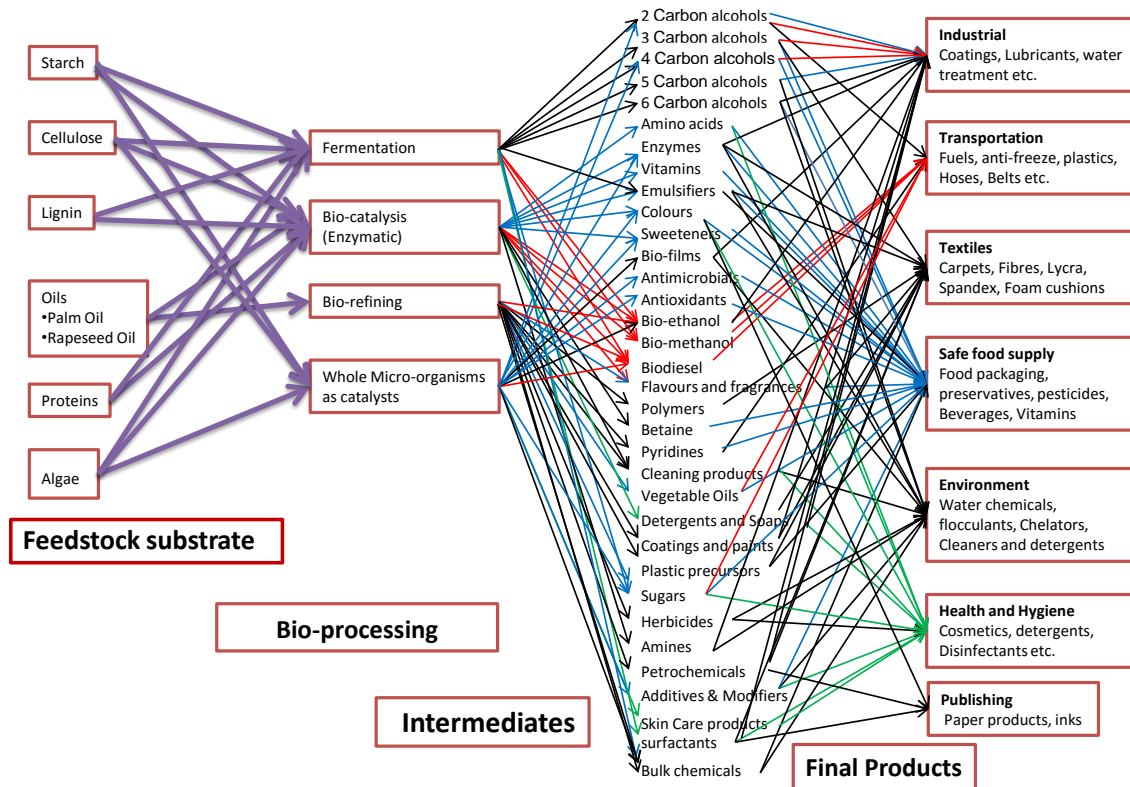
Starch

Cellulose

Lignin

Oils
•Palm Oil
•Rapeseed Oil

Proteins

Algae

Feedstock substrate

Fermentation

Bio-catalysis (Enzymatic)

Bio-refining

Whole Micro-organisms as catalysts

Bio-processing

2 Carbon alcohols
3 Carbon alcohols
4 Carbon alcohols
5 Carbon alcohols
6 Carbon alcohols
Amino acids
Enzymes
Vitamins
Emulsifiers
Colours
Sweeteners
Bio-films
Antimicrobials
Antioxidants
Bio-ethanol
Bio-methanol
Biodiesel
Flavours and fragrances
Polymers
Betaine
Pyridines
Cleaning products
Vegetable Oils
Detergents and Soaps
Coatings and paints
Plastic precursors
Sugars
Herbicides
Amines
Petrochemicals
Additives & Modifiers
Skin Care products
surfactants
Bulk chemicals

Intermediates

Industrial
Coatings, Lubricants, water treatment etc.

Transportation
Fuels, anti-freeze, plastics, Hoses, Belts etc.

Textiles
Carpets, Fibres, Lycra, Spandex, Foam cushions

Safe food supply
Food packaging, preservatives, pesticides, Beverages, Vitamins

Environment
Water chemicals, flocculants, Chelators, Cleaners and detergents

Health and Hygiene
Cosmetics, detergents, Disinfectants etc.

Publishing
Paper products, inks

Final Products